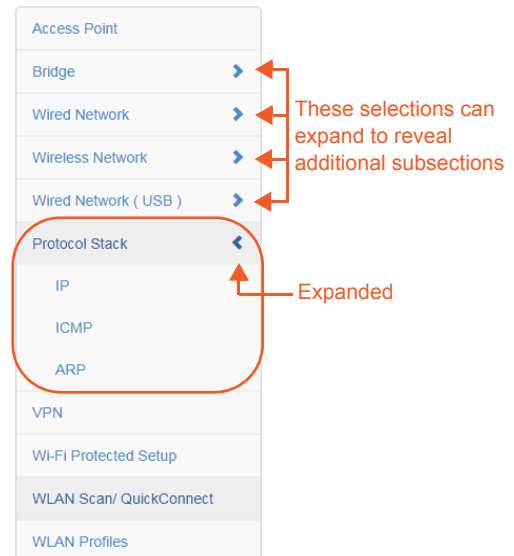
Access Point

Bridge

Wired Network

Wireless Network

Wired Network ( USB )

Protocol Stack

IP

ICMP

ARP

VPN

Wi-Fi Protected Setup

WLAN Scan/ QuickConnect

WLAN Profiles

These selections can expand to reveal additional subsections

Expanded